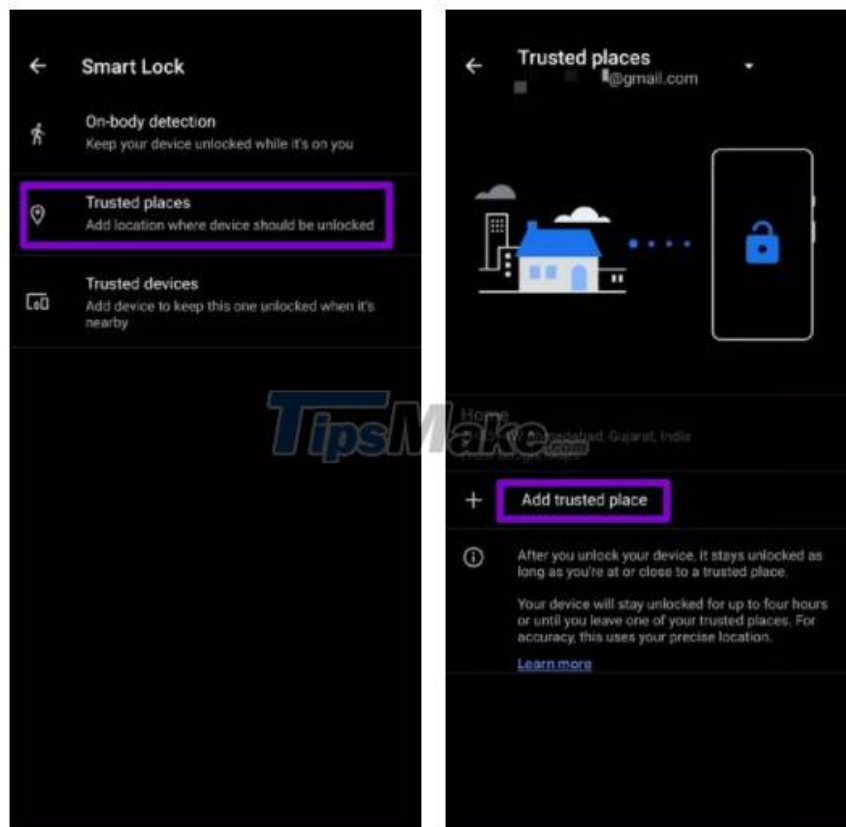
Smart Lock

On-body detection
Keep your device unlocked while it's on you

Trusted places
Add location where device should be unlocked

Trusted devices
Add device to keep this one unlocked when it's nearby

Trusted places
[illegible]@gmail.com

TipsMake.com

Home
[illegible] Ahmedabad, Gujarat, India

Add trusted place

After you unlock your device, it stays unlocked as long as you're at or close to a trusted place.

Your device will stay unlocked for up to four hours or until you leave one of your trusted places. For accuracy, this uses your precise location.

Learn more